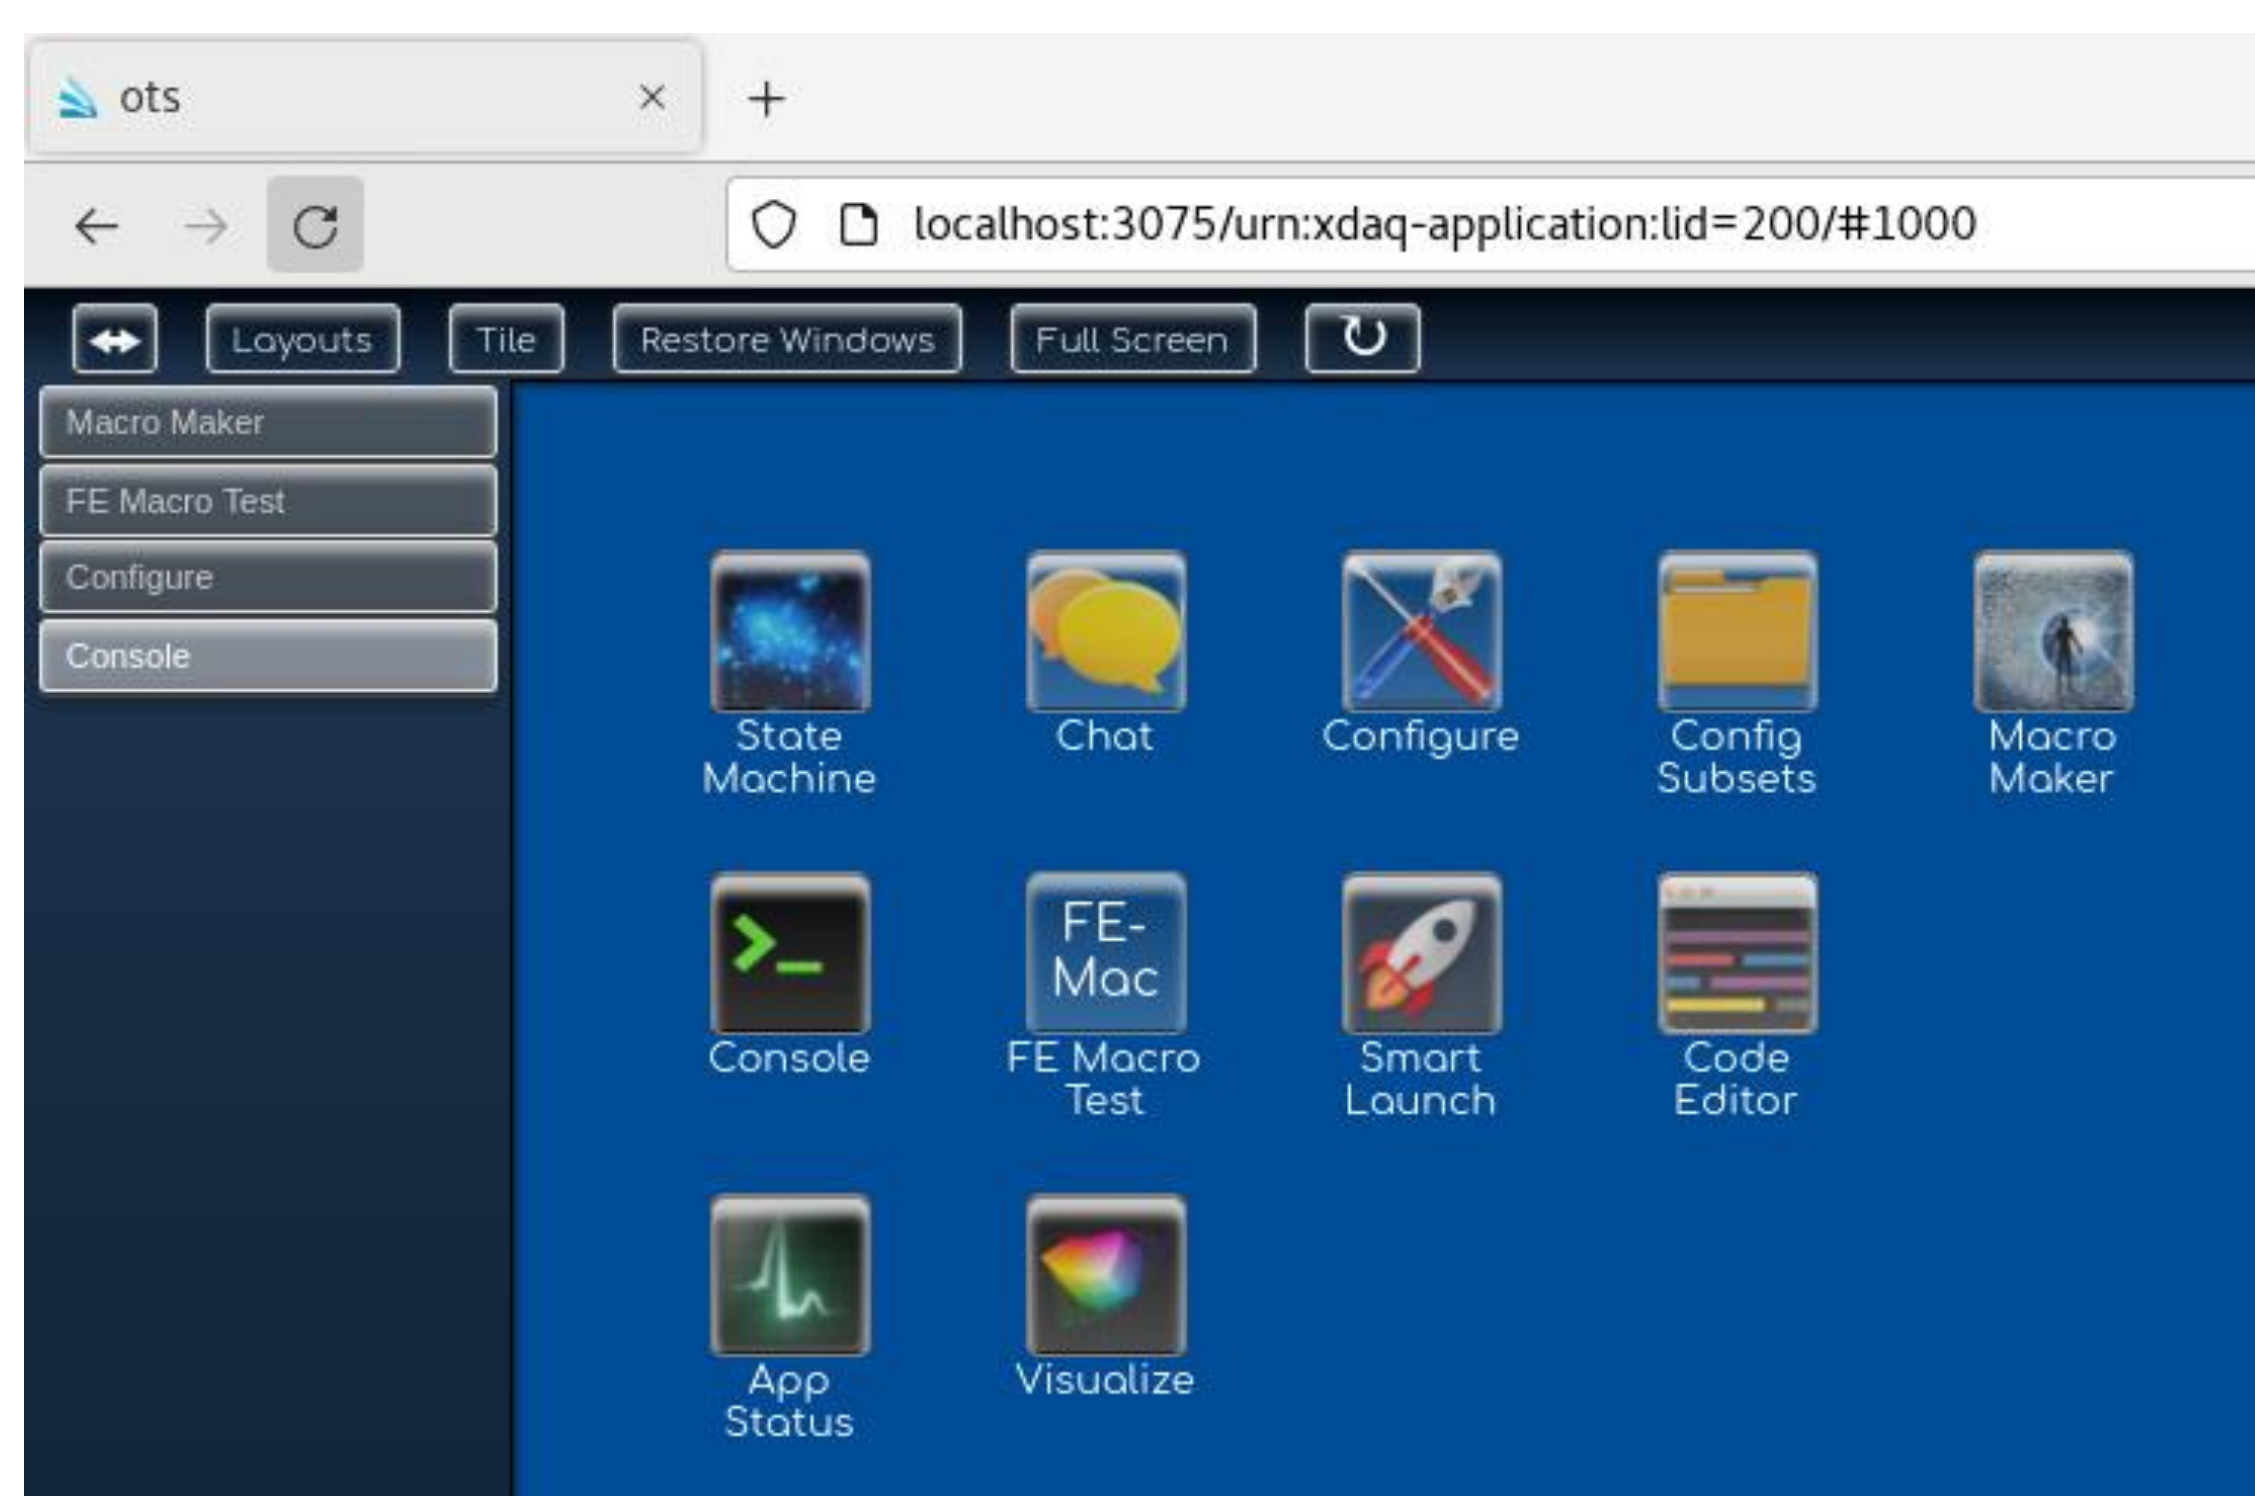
ots

localhost:3075/urn:xdaq-application:lid=200/#1000

Layouts Tile Restore Windows Full Screen

Macro Maker
FE Macro Test
Configure
Console

State Machine
Chat
Configure
Config Subsets
Macro Maker

Console
FE-Mac
FE Macro Test
Smart Launch
Code Editor

App Status
Visualize